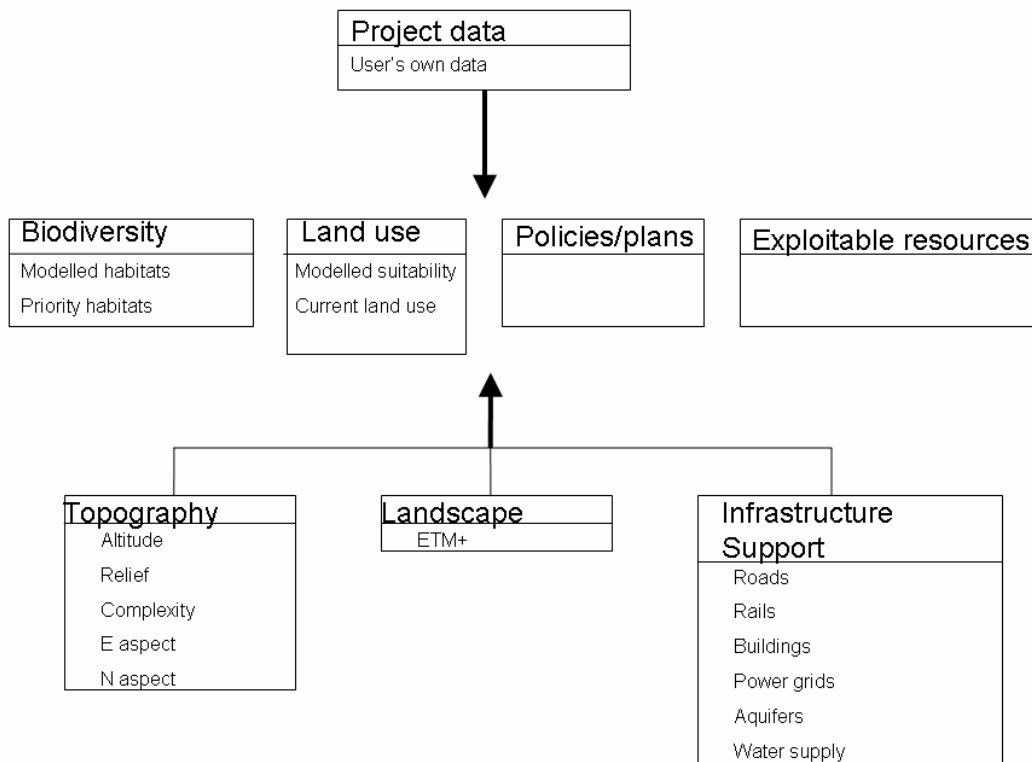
Project data
User's own data

Biodiversity
Modelled habitats
Priority habitats

Land use
Modelled suitability
Current land use

Policies/plans

Exploitable resources

Topography
Altitude
Relief
Complexity
E aspect
N aspect

Landscape
ETM+

Infrastructure Support
Roads
Rails
Buildings
Power grids
Aquifers
Water supply